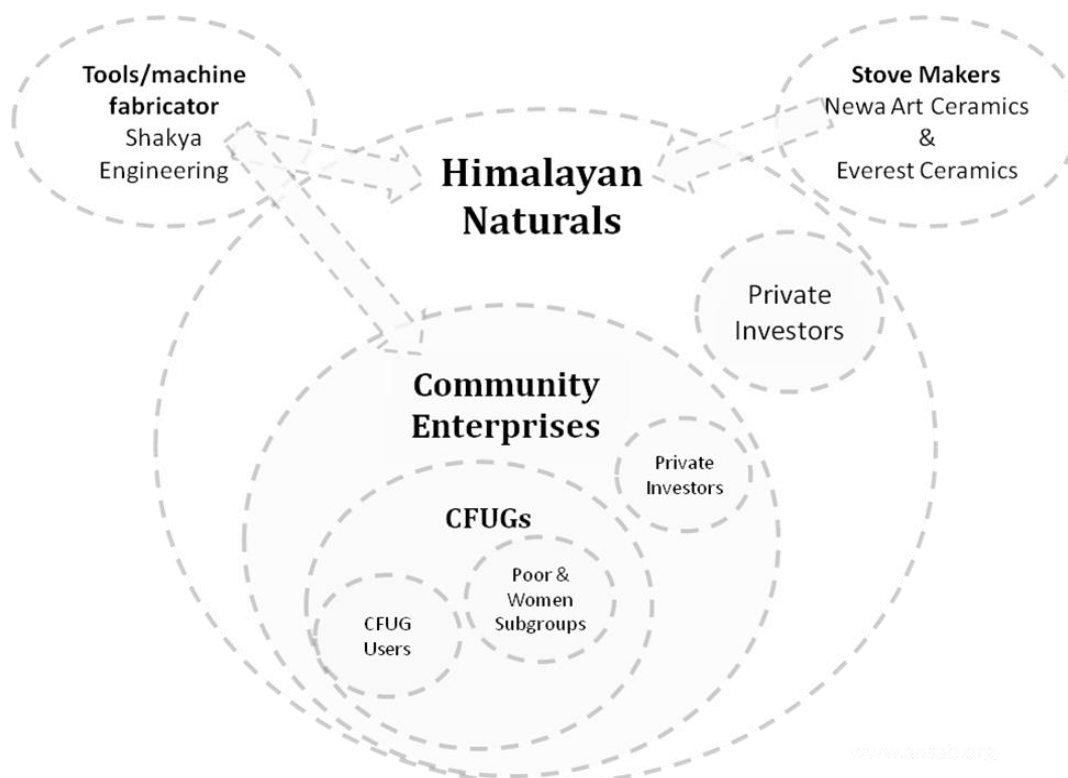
**Tools/machine fabricator**
Shakya Engineering

**Stove Makers**
Newa Art Ceramics
&
Everest Ceramics

**Himalayan Naturals**

Private Investors

**Community Enterprises**

Private Investors

**CFUGs**

Poor & Women Subgroups

CFUG Users

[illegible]